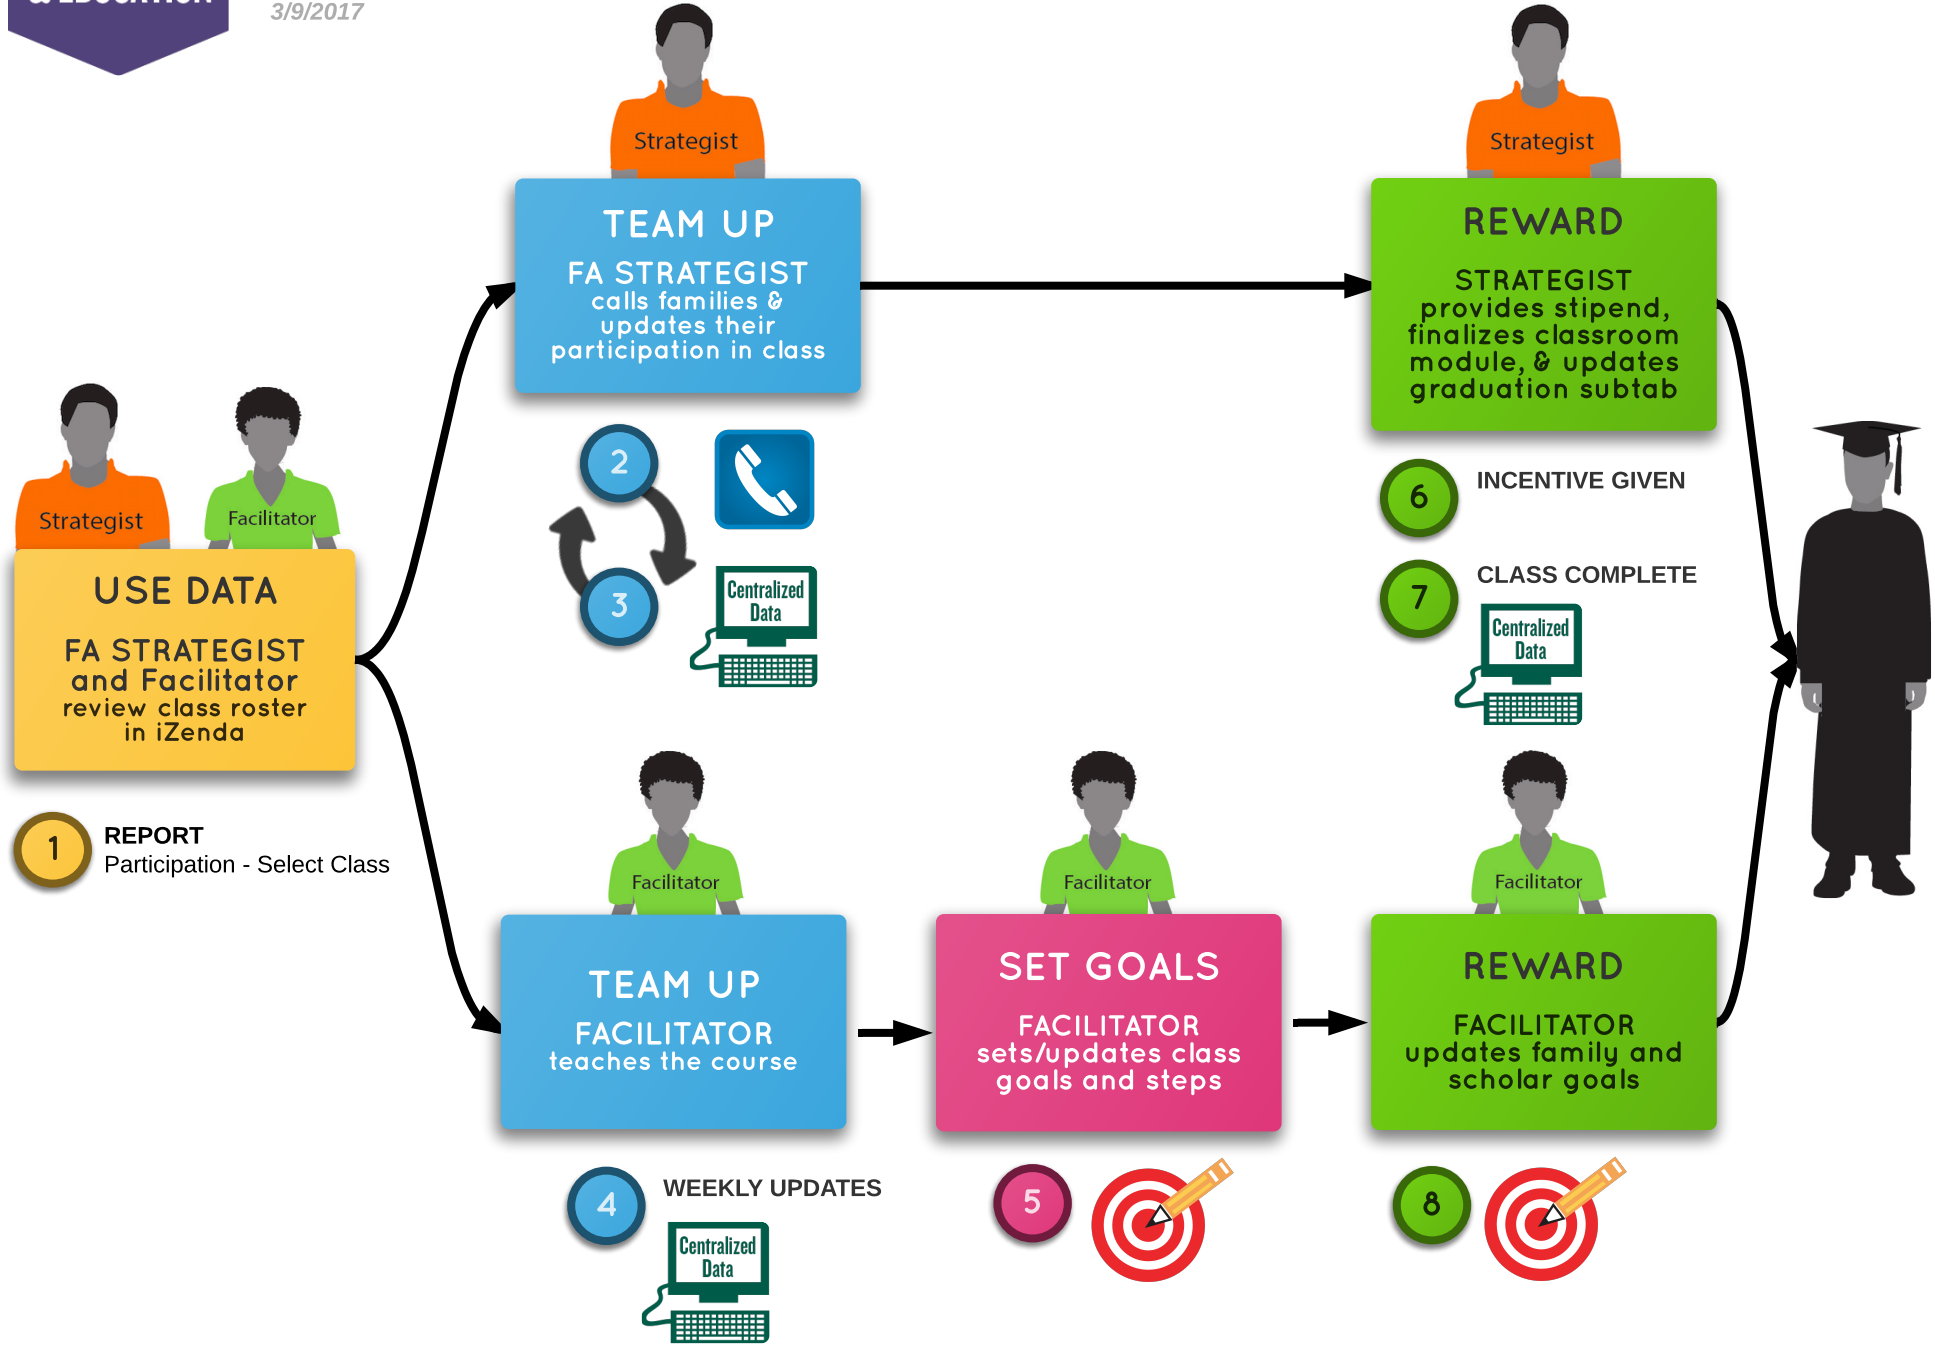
3/9/2017

Strategist

Facilitator

USE DATA

FA STRATEGIST and Facilitator review class roster in iZenda

1 REPORT Participation - Select Class

Strategist

TEAM UP

FA STRATEGIST calls families & updates their participation in class

2

3

Centralized Data

Strategist

REWARD

STRATEGIST provides stipend, finalizes classroom module, & updates graduation subtab

6 INCENTIVE GIVEN

7 CLASS COMPLETE

Centralized Data

Facilitator

TEAM UP

FACILITATOR teaches the course

4 WEEKLY UPDATES

Centralized Data

Facilitator

SET GOALS

FACILITATOR sets/updates class goals and steps

5

Facilitator

REWARD

FACILITATOR updates family and scholar goals

8